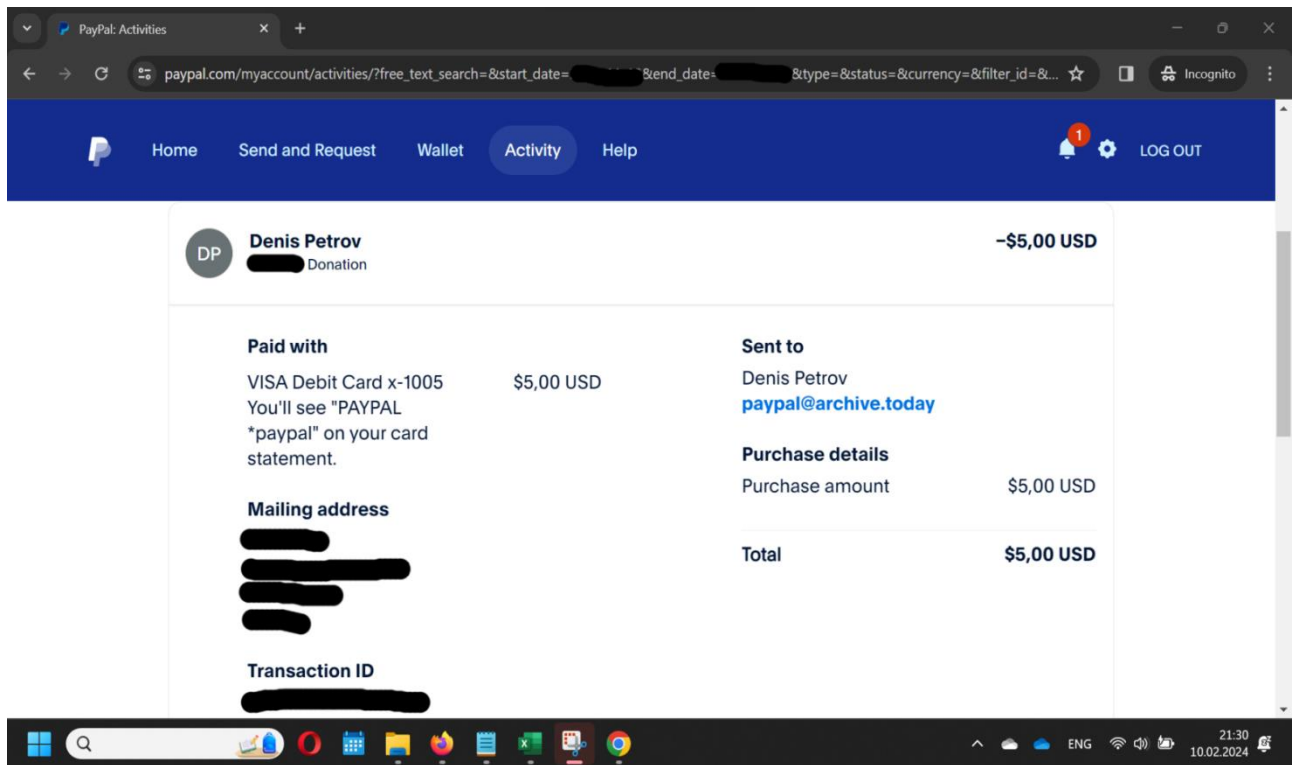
PayPal: Activities

paypal.com/myaccount/activities/?free_text_search=&start_date=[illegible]&end_date=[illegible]&type=&status=&currency=&filter_id=&...

Incognito

Home Send and Request Wallet Activity Help

1

LOG OUT

DP

Denis Petrov

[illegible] Donation

−$5,00 USD

Paid with

VISA Debit Card x-1005 $5,00 USD

You'll see "PAYPAL *paypal" on your card statement.

Mailing address

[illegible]

Transaction ID

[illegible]

Sent to

Denis Petrov

paypal@archive.today

Purchase details

Purchase amount $5,00 USD

Total $5,00 USD

ENG

21:30
10.02.2024